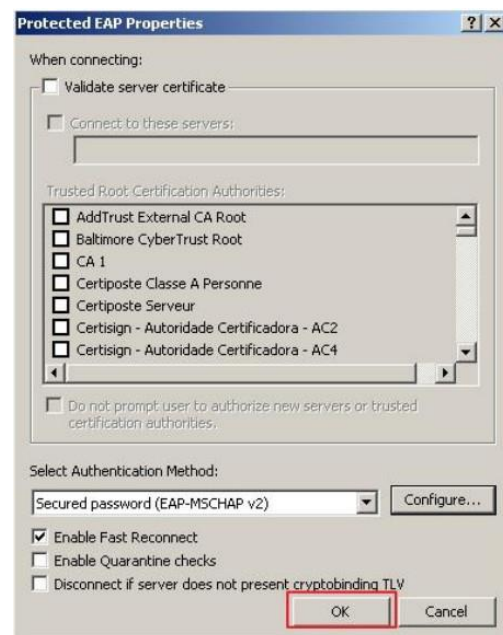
Protected EAP Properties

?
X

When connecting:

Validate server certificate

Connect to these servers:

Trusted Root Certification Authorities:

AddTrust External CA Root
Baltimore CyberTrust Root
CA 1
Certiposte Classe A Personne
Certiposte Serveur
Certisign - Autoridade Certificadora - AC2
Certisign - Autoridade Certificadora - AC4

Do not prompt user to authorize new servers or trusted certification authorities.

Select Authentication Method:

Secured password (EAP-MSCHAP v2)

Configure...

Enable Fast Reconnect

Enable Quarantine checks

Disconnect if server does not present cryptobinding TLV

OK

Cancel